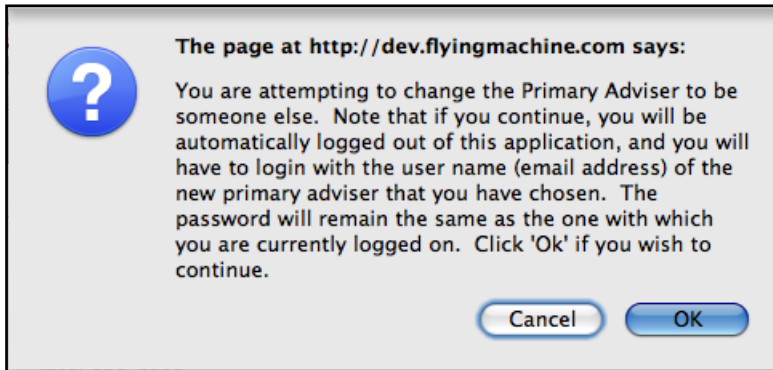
?

The page at http://dev.flyingmachine.com says:

You are attempting to change the Primary Adviser to be someone else. Note that if you continue, you will be automatically logged out of this application, and you will have to login with the user name (email address) of the new primary adviser that you have chosen. The password will remain the same as the one with which you are currently logged on. Click 'Ok' if you wish to continue.

Cancel

OK